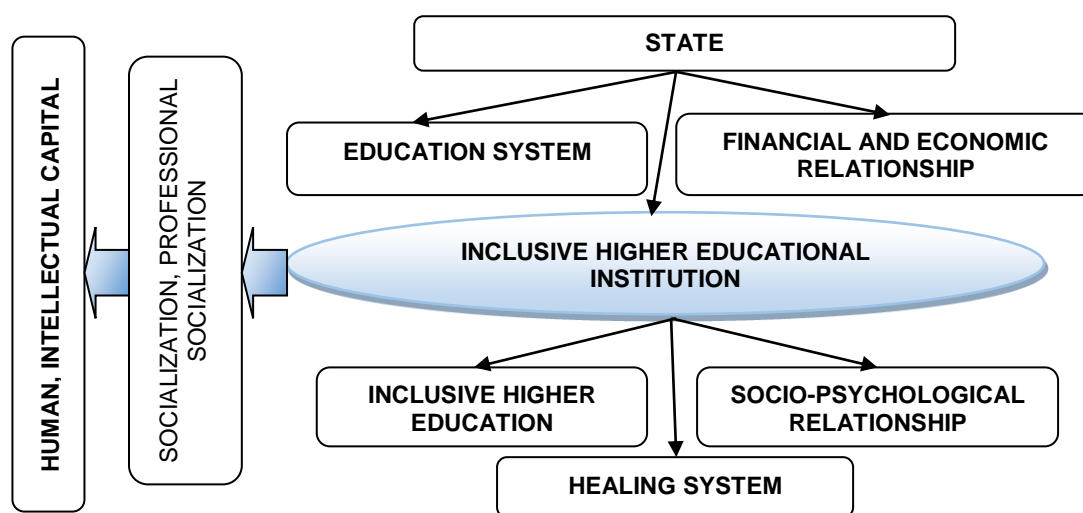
HUMAN, INTELLECTUAL CAPITAL

SOCIALIZATION, PROFESSIONAL SOCIALIZATION

STATE

EDUCATION SYSTEM

FINANCIAL AND ECONOMIC RELATIONSHIP

INCLUSIVE HIGHER EDUCATIONAL INSTITUTION

INCLUSIVE HIGHER EDUCATION

SOCIO-PSYCHOLOGICAL RELATIONSHIP

HEALING SYSTEM